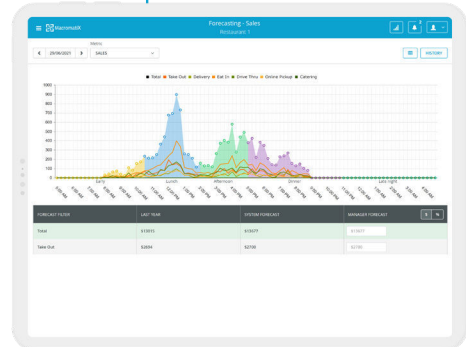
MacromatiX

Forecasting - Sales
Restaurant 1

Metric
29/06/2021
SALES

HISTORY

Total Take Out Delivery Eat In Drive Thru Online Pickup Catering

1000
900
800
700
600
500
400
300
200
100
0

Early
Lunch
Afternoon
Dinner
Late night

| FORECAST FILTER | LAST YEAR | SYSTEM FORECAST | MANAGER FORECAST |
|---|---|---|---|
| Total | $13655 | $13677 | $13677 |
| Take Out | $2694 | $2700 | $2700 |